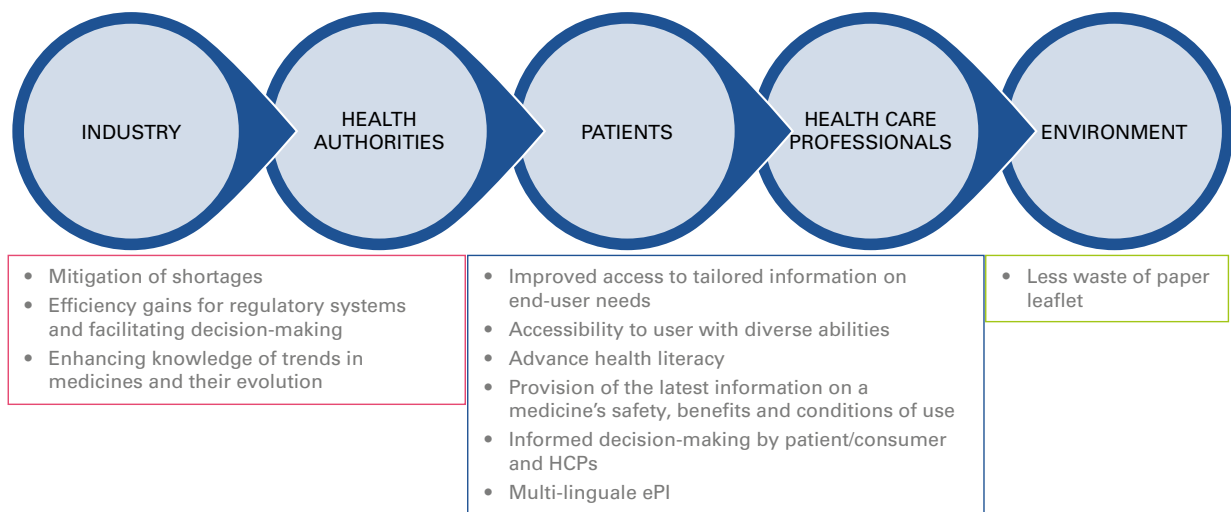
INDUSTRY

HEALTH AUTHORITIES

PATIENTS

HEALTH CARE PROFESSIONALS

ENVIRONMENT

- Mitigation of shortages
- Efficiency gains for regulatory systems and facilitating decision-making
- Enhancing knowledge of trends in medicines and their evolution

- Improved access to tailored information on end-user needs
- Accessibility to user with diverse abilities
- Advance health literacy
- Provision of the latest information on a medicine's safety, benefits and conditions of use
- Informed decision-making by patient/consumer and HCPs
- Multi-linguale ePI

- Less waste of paper leaflet